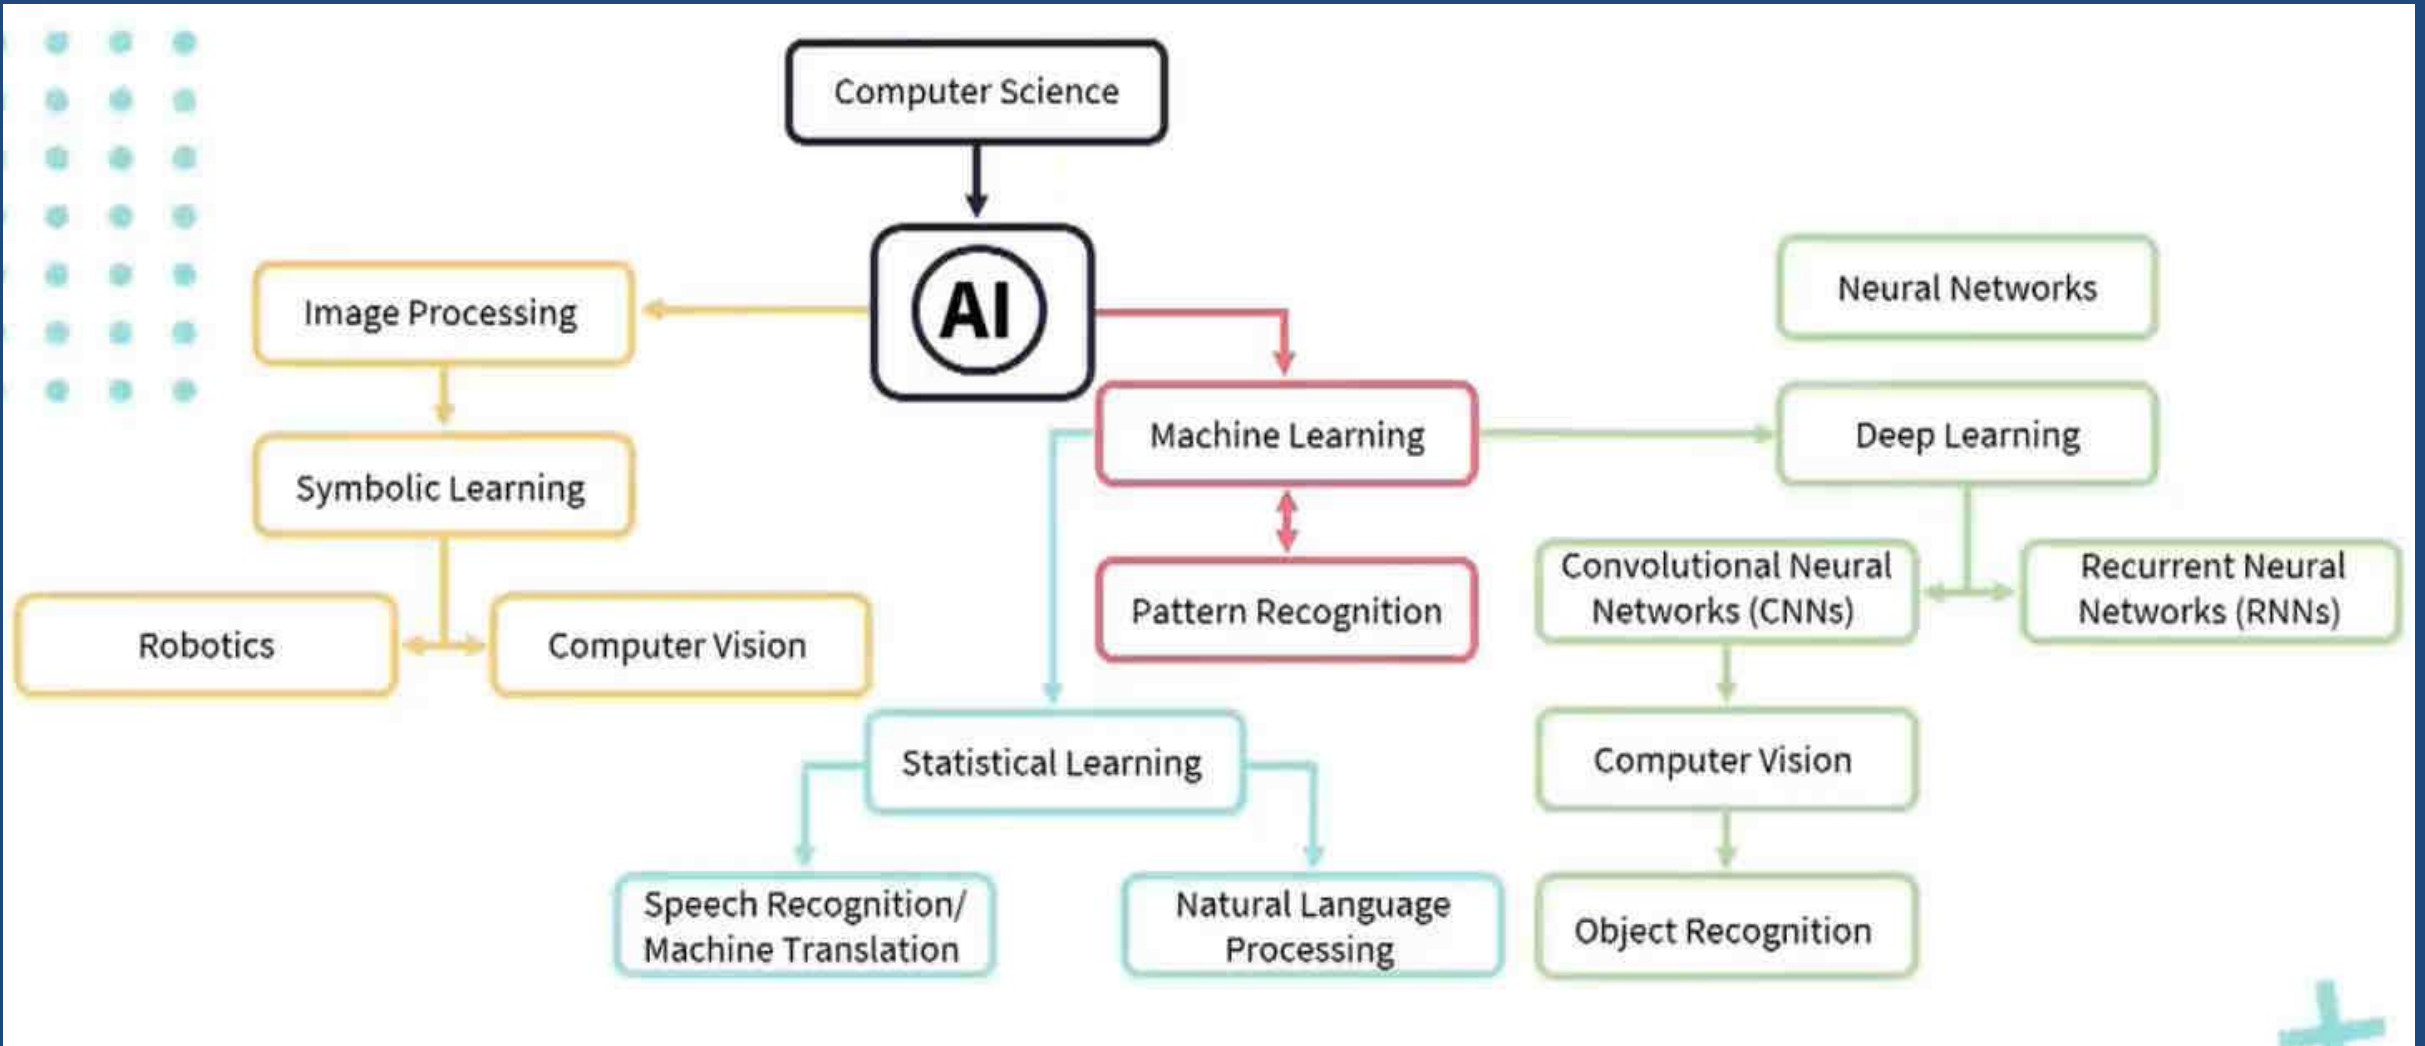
Computer Science

AI

Image Processing

Symbolic Learning

Robotics

Computer Vision

Neural Networks

Machine Learning

Deep Learning

Pattern Recognition

Convolutional Neural Networks (CNNs)

Recurrent Neural Networks (RNNs)

Statistical Learning

Computer Vision

Speech Recognition/ Machine Translation

Natural Language Processing

Object Recognition